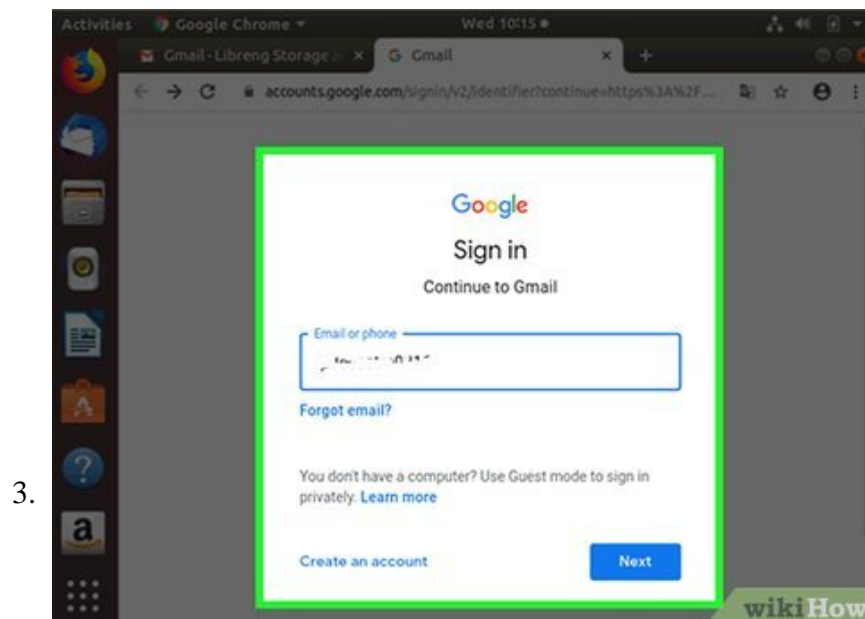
3.

Activities Google Chrome Wed 10:15

Gmail - Libreng Storage a × G Gmail ×

accounts.google.com/signin/v2/identifier?continue=https%3A%2F...

Google

Sign in

Continue to Gmail

Email or phone

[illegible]

Forgot email?

You don't have a computer? Use Guest mode to sign in privately. Learn more

Create an account

Next

wikiHow